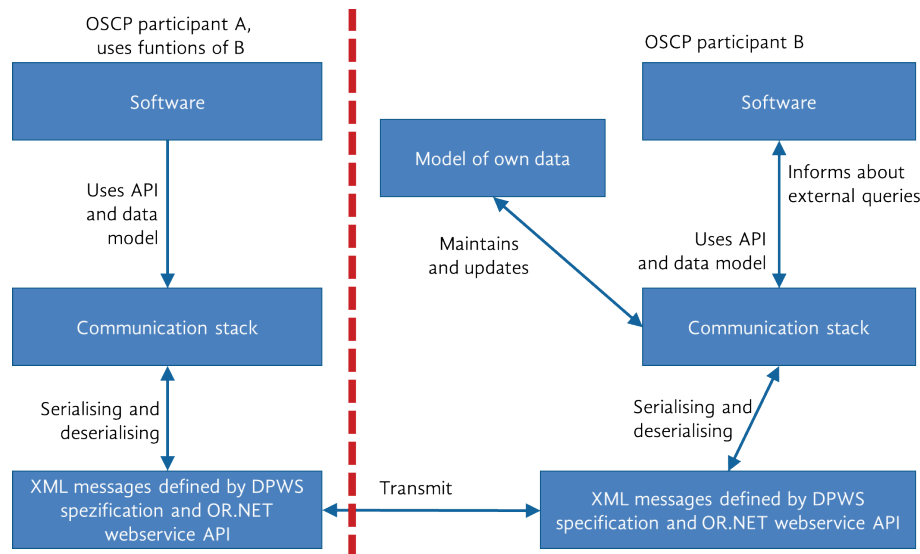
OSCP participant A, uses funtions of B

Software

Uses API and data model

Communication stack

Serialising and deserialising

XML messages defined by DPWS spezification and OR.NET webservice API

Transmit

OSCP participant B

Model of own data

Software

Informs about external queries

Maintains and updates

Uses API and data model

Communication stack

Serialising and deserialising

XML messages defined by DPWS specification and OR.NET webservice API